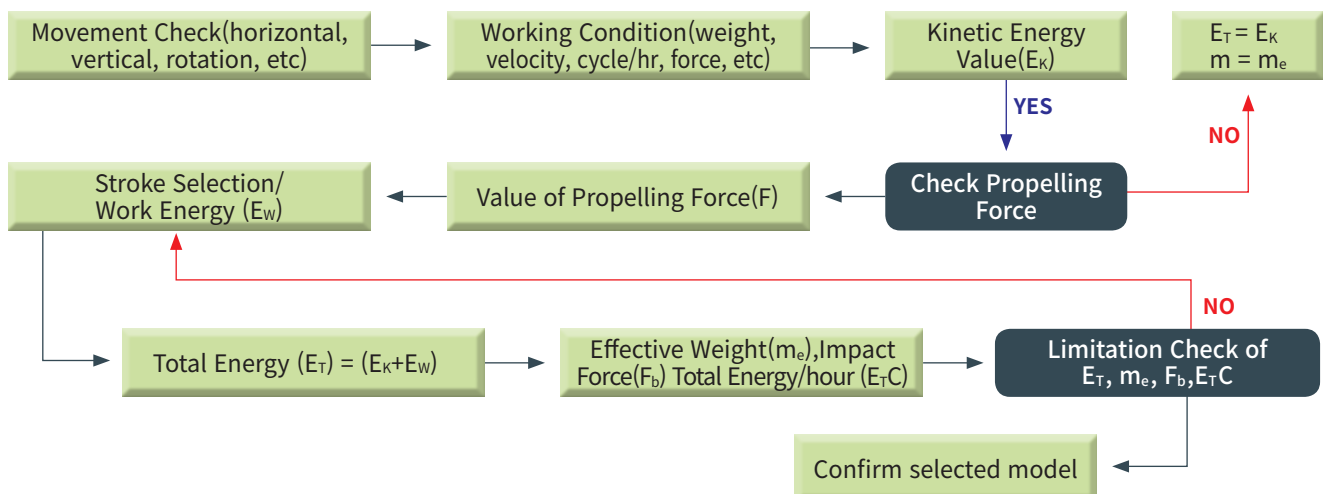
Movement Check(horizontal, vertical, rotation, etc)

Working Condition(weight, velocity, cycle/hr, force, etc)

Kinetic Energy Value($E_K$)

$E_T = E_K$
$m = m_e$

YES

NO

Stroke Selection/ Work Energy ($E_W$)

Value of Propelling Force(F)

Check Propelling Force

NO

Total Energy ($E_T$) = ($E_K$+$E_W$)

Effective Weight($m_e$),Impact Force($F_b$) Total Energy/hour ($E_TC$)

Limitation Check of $E_T$, $m_e$, $F_b$,$E_TC$

Confirm selected model